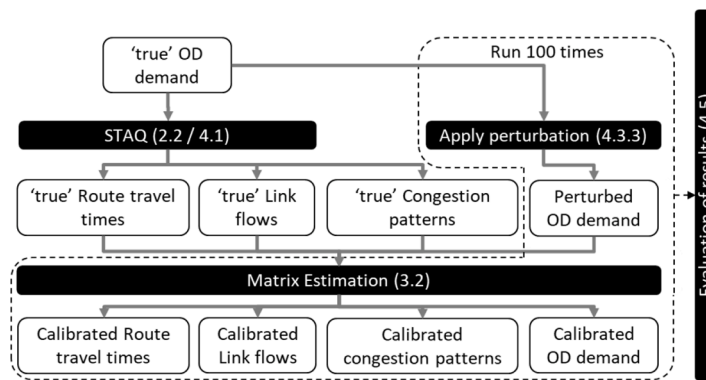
'true' OD demand

Run 100 times

STAQ (2.2 / 4.1)

Apply perturbation (4.3.3)

'true' Route travel times

'true' Link flows

'true' Congestion patterns

Perturbed OD demand

Matrix Estimation (3.2)

Calibrated Route travel times

Calibrated Link flows

Calibrated congestion patterns

Calibrated OD demand

Evaluation of results (4.5)